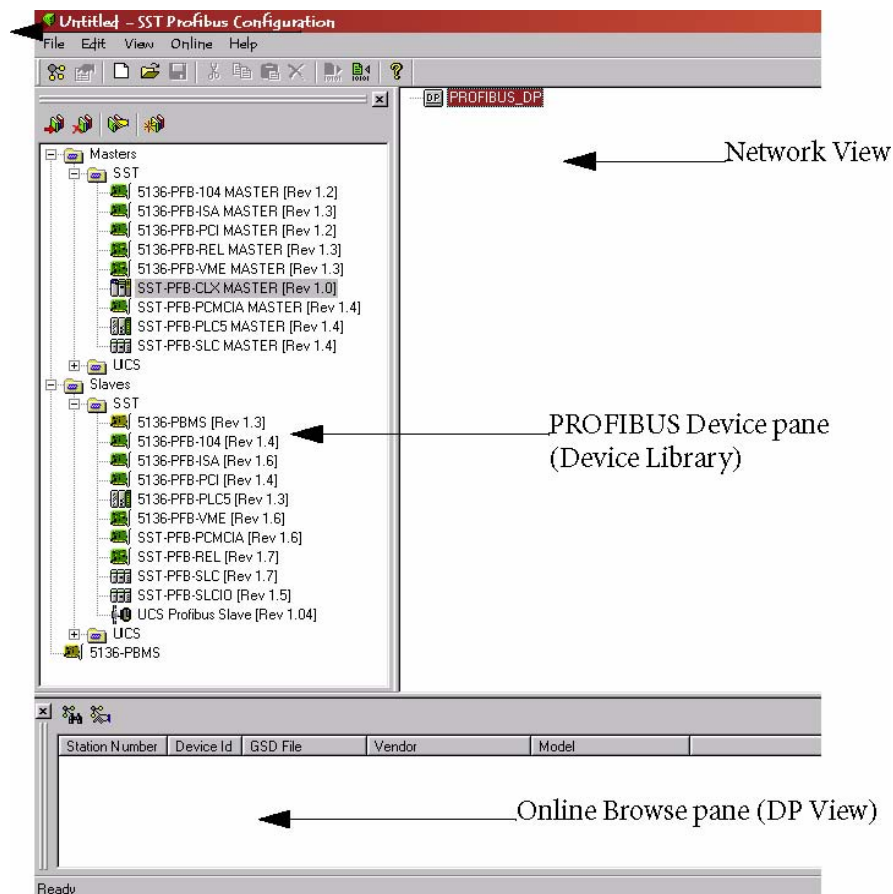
Untitled - SST Profibus Configuration
File Edit View Online Help

PROFIBUS_DP

Masters
SST
5136-PFB-104 MASTER [Rev 1.2]
5136-PFB-ISA MASTER [Rev 1.3]
5136-PFB-PCI MASTER [Rev 1.2]
5136-PFB-REL MASTER [Rev 1.3]
5136-PFB-VME MASTER [Rev 1.3]
SST-PFB-CLX MASTER [Rev 1.0]
SST-PFB-PCMCIA MASTER [Rev 1.4]
SST-PFB-PLC5 MASTER [Rev 1.4]
SST-PFB-SLC MASTER [Rev 1.4]
UCS
Slaves
SST
5136-PBMS [Rev 1.3]
5136-PFB-104 [Rev 1.4]
5136-PFB-ISA [Rev 1.6]
5136-PFB-PCI [Rev 1.4]
5136-PFB-PLC5 [Rev 1.3]
5136-PFB-VME [Rev 1.6]
SST-PFB-PCMCIA [Rev 1.6]
SST-PFB-REL [Rev 1.7]
SST-PFB-SLC [Rev 1.7]
SST-PFB-SLCIO [Rev 1.5]
UCS Profibus Slave [Rev 1.04]
UCS
5136-PBMS

Network View

PROFIBUS Device pane (Device Library)

| Station Number | Device Id | GSD File | Vendor | Model |
|---|---|---|---|---|

Online Browse pane (DP View)

Ready